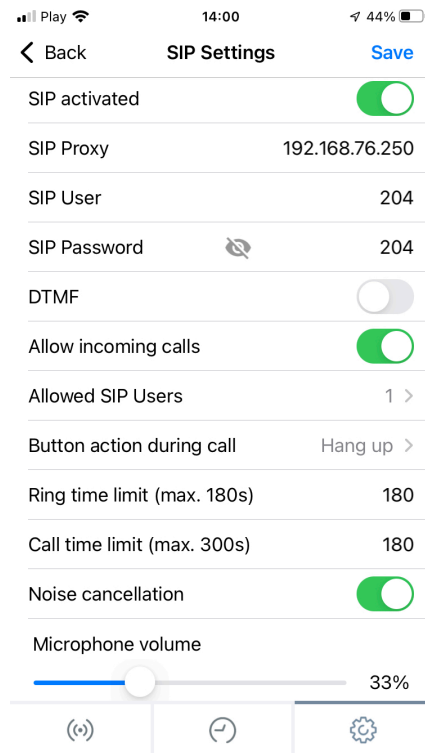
Play 14:00 44%

Back SIP Settings Save

SIP activated

SIP Proxy 192.168.76.250

SIP User 204

SIP Password 204

DTMF

Allow incoming calls

Allowed SIP Users 1 >

Button action during call Hang up >

Ring time limit (max. 180s) 180

Call time limit (max. 300s) 180

Noise cancellation

Microphone volume

33%